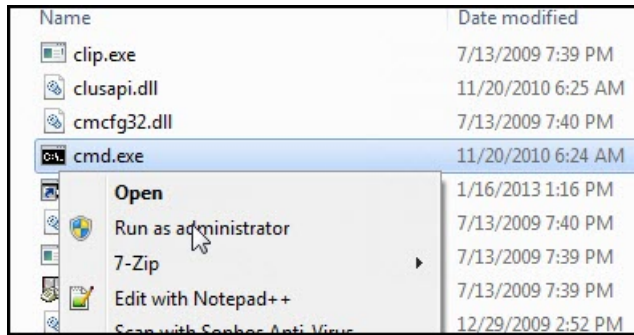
Name | Date modified

clip.exe | 7/13/2009 7:39 PM
clusapi.dll | 11/20/2010 6:25 AM
cmcfg32.dll | 7/13/2009 7:40 PM
cmd.exe | 11/20/2010 6:24 AM
1/16/2013 1:16 PM
7/13/2009 7:40 PM
7/13/2009 7:39 PM
7/13/2009 7:39 PM
12/29/2009 2:52 PM

Open
Run as administrator
7-Zip
Edit with Notepad++
Scan with Sophos Anti-Virus